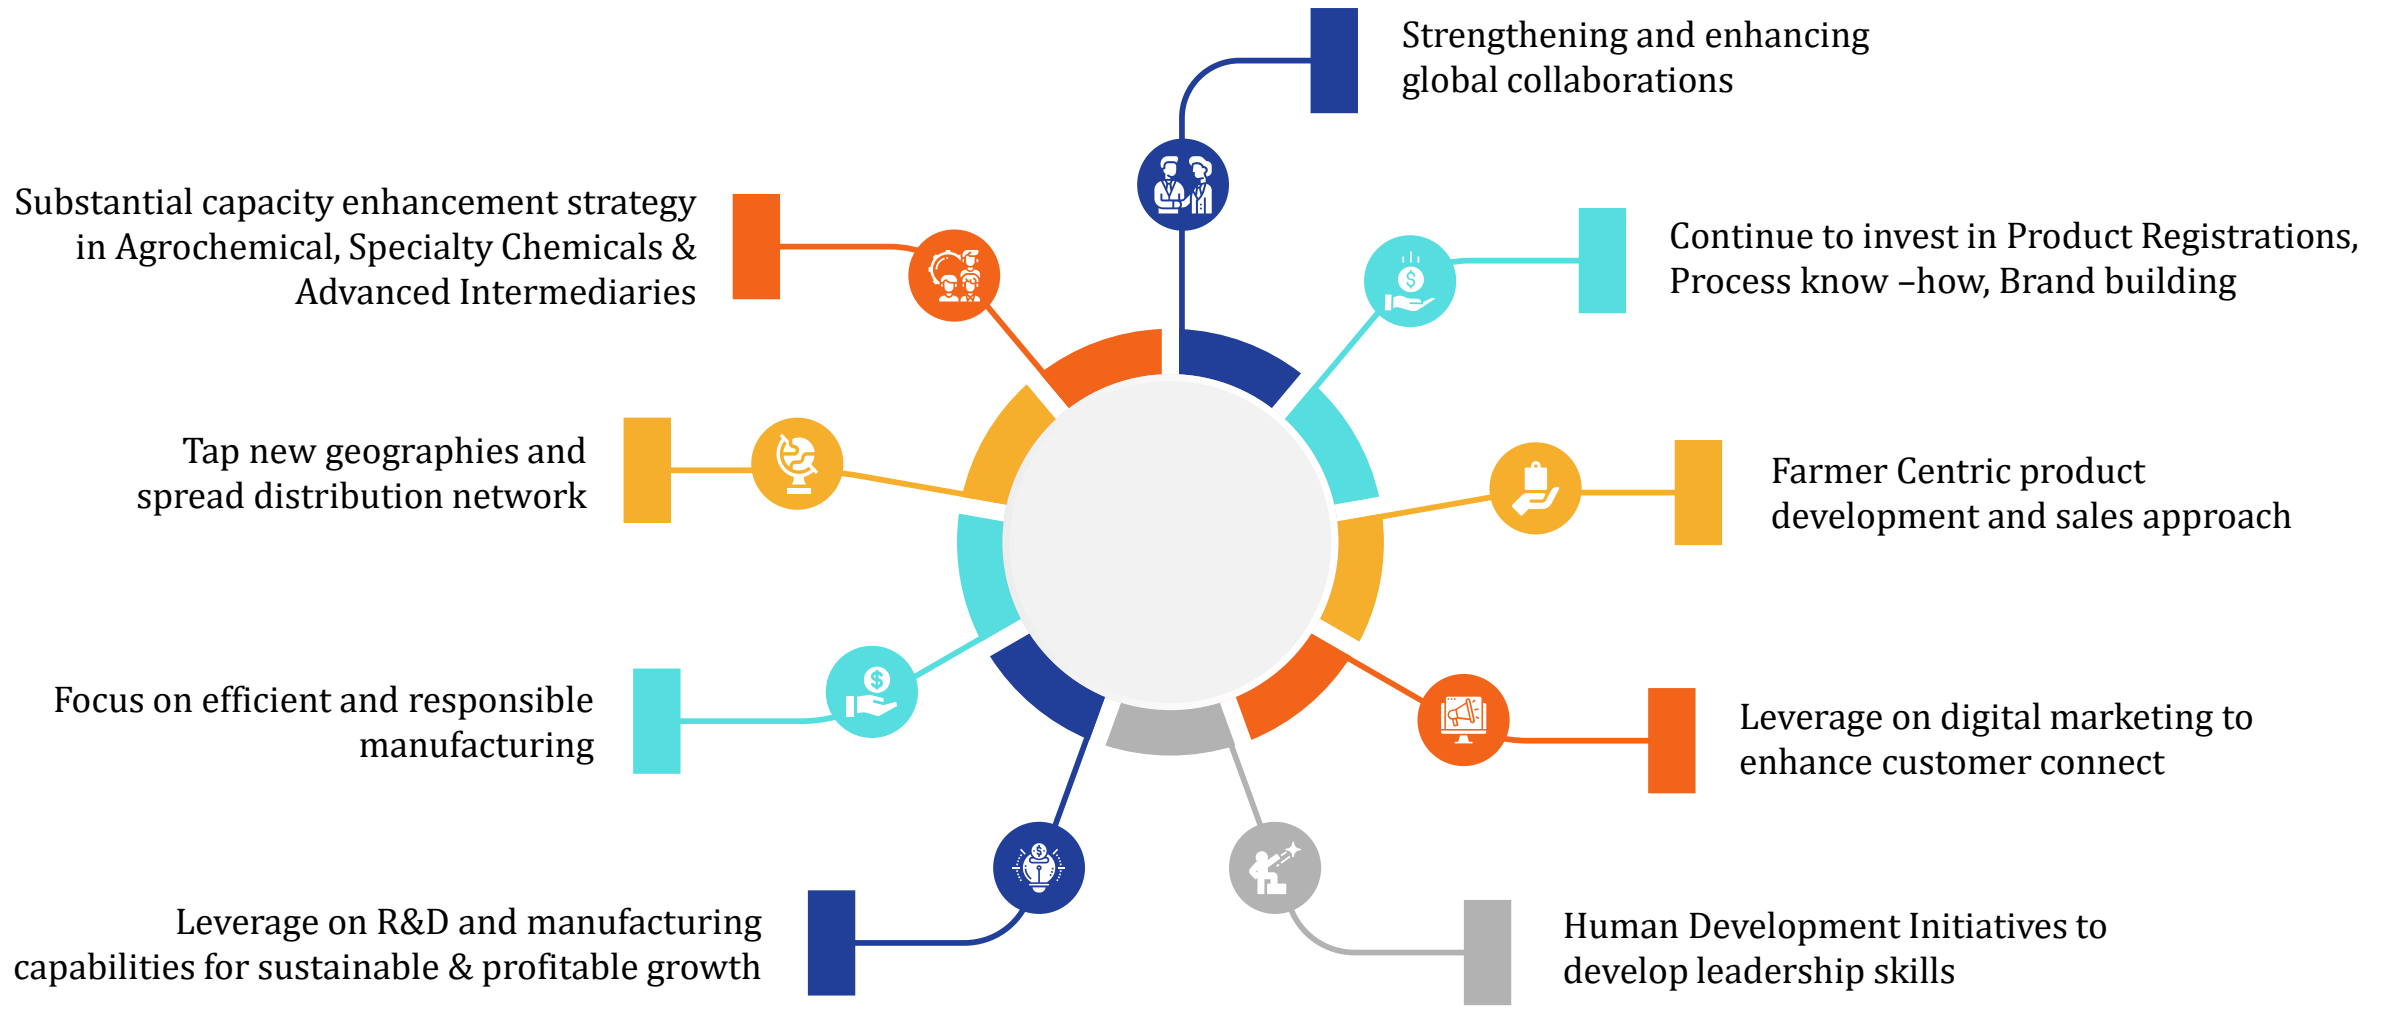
Strengthening and enhancing global collaborations

Substantial capacity enhancement strategy in Agrochemical, Specialty Chemicals & Advanced Intermediaries

Continue to invest in Product Registrations, Process know –how, Brand building

Tap new geographies and spread distribution network

Farmer Centric product development and sales approach

Focus on efficient and responsible manufacturing

Leverage on digital marketing to enhance customer connect

Leverage on R&D and manufacturing capabilities for sustainable & profitable growth

Human Development Initiatives to develop leadership skills